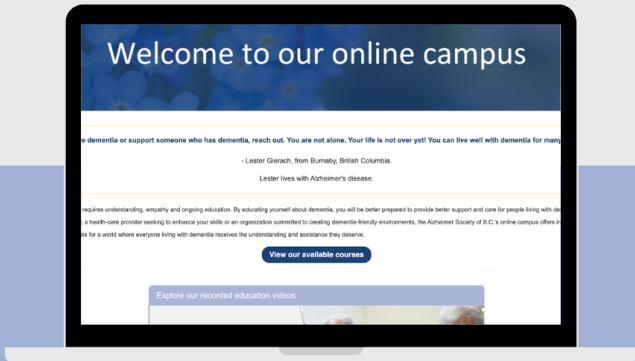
Welcome to our online campus

e dementia or support someone who has dementia, reach out. You are not alone. Your life is not over yet! You can live well with dementia for many

- Lester Gierach, from Burnaby, British Columbia.

Lester lives with Alzheimer's disease.

requires understanding, empathy and ongoing education. By educating yourself about dementia, you will be better prepared to provide better support and care for people living with de
, a health-care provider seeking to enhance your skills or an organization committed to creating dementia-friendly environments, the Alzheimer Society of B.C.'s online campus offers in
ice for a world where everyone living with dementia receives the understanding and assistance they deserve.

View our available courses

Explore our recorded education videos